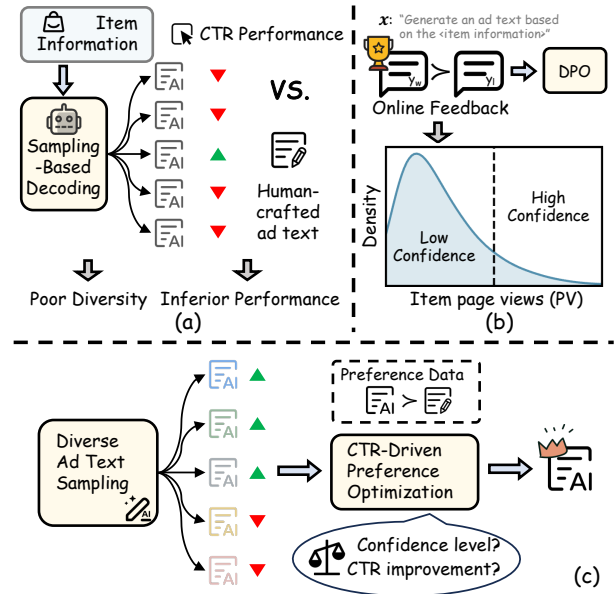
Item Information

CTR Performance

Sampling-Based Decoding

AI
AI
AI
AI
AI

VS.

Human-crafted ad text

Poor Diversity

Inferior Performance

(a)

$x$: "Generate an ad text based on the <item information>"

$y_w$ > $y_l$

DPO

Online Feedback

Density

Low Confidence

High Confidence

Item page views (PV)

(b)

AI
AI
AI
AI
AI

Diverse Ad Text Sampling

AI

Preference Data

AI >

CTR-Driven Preference Optimization

AI

Confidence level?
CTR improvement?

(c)